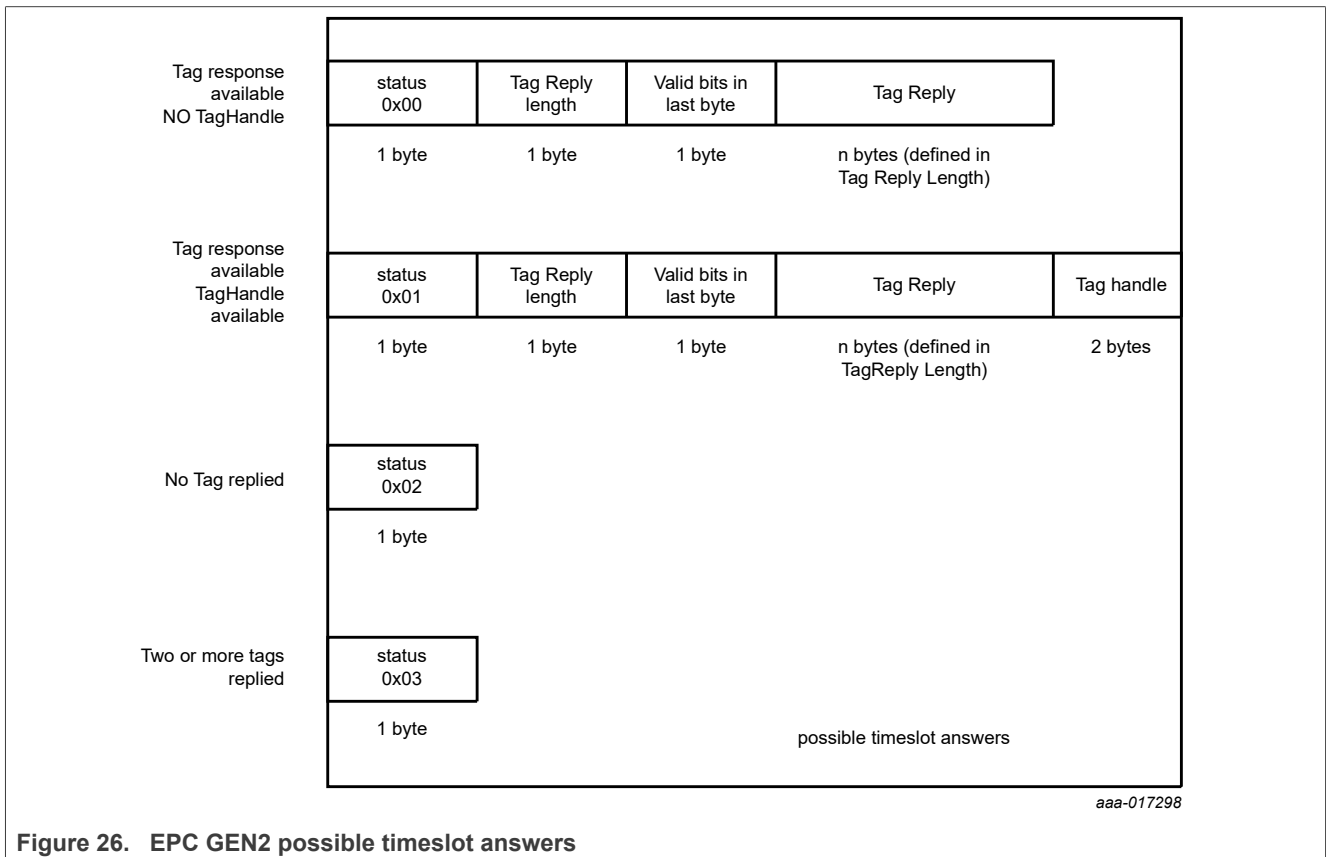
Tag response available NO TagHandle

| status 0x00 | Tag Reply length | Valid bits in last byte | Tag Reply |
|---|---|---|---|
| 1 byte | 1 byte | 1 byte | n bytes (defined in Tag Reply Length) |

Tag response available TagHandle available

| status 0x01 | Tag Reply length | Valid bits in last byte | Tag Reply | Tag handle |
|---|---|---|---|---|
| 1 byte | 1 byte | 1 byte | n bytes (defined in TagReply Length) | 2 bytes |

No Tag replied

| status 0x02 |
|---|
| 1 byte |

Two or more tags replied

| status 0x03 |
|---|
| 1 byte |

possible timeslot answers

aaa-017298

Figure 26. EPC GEN2 possible timeslot answers